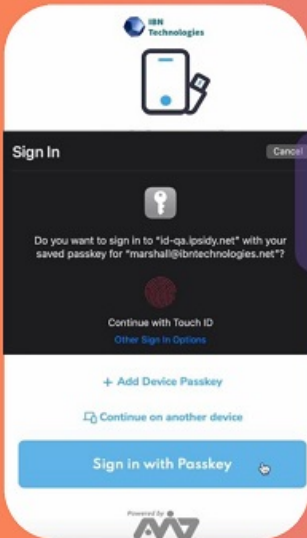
IBN Technologies

Sign In

Cancel

Do you want to sign in to "id-qa.ipsidy.net" with your saved passkey for "marshall@ibntechnologies.net"?

Continue with Touch ID

Other Sign In Options

+ Add Device Passkey

Continue on another device

Sign in with Passkey

Powered by